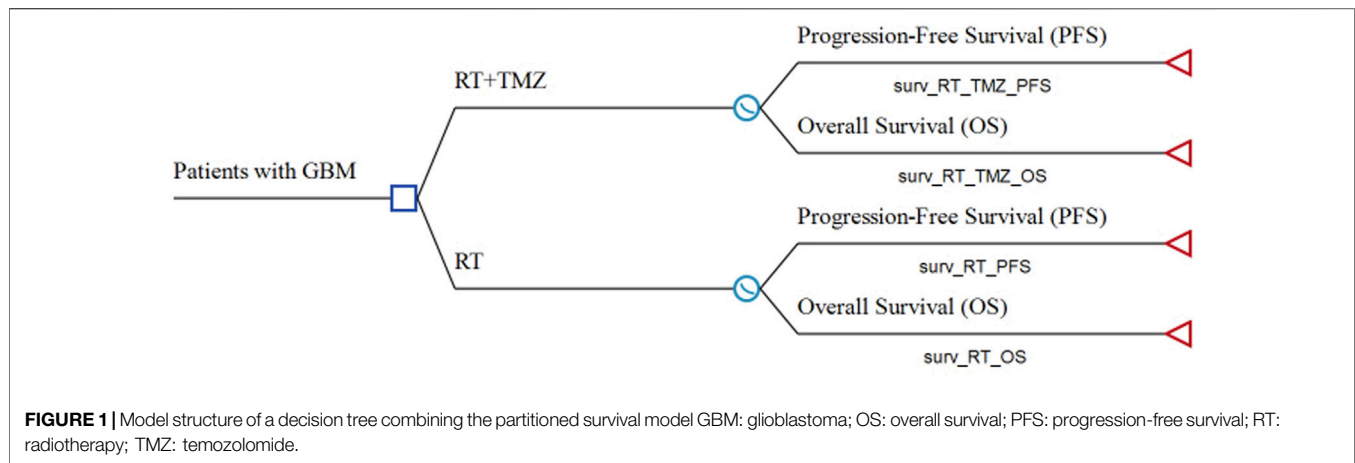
Patients with GBM

RT+TMZ

Progression-Free Survival (PFS)

surv_RT_TMZ_PFS

Overall Survival (OS)

surv_RT_TMZ_OS

RT

Progression-Free Survival (PFS)

surv_RT_PFS

Overall Survival (OS)

surv_RT_OS

**FIGURE 1 |** Model structure of a decision tree combining the partitioned survival model GBM: glioblastoma; OS: overall survival; PFS: progression-free survival; RT: radiotherapy; TMZ: temozolomide.